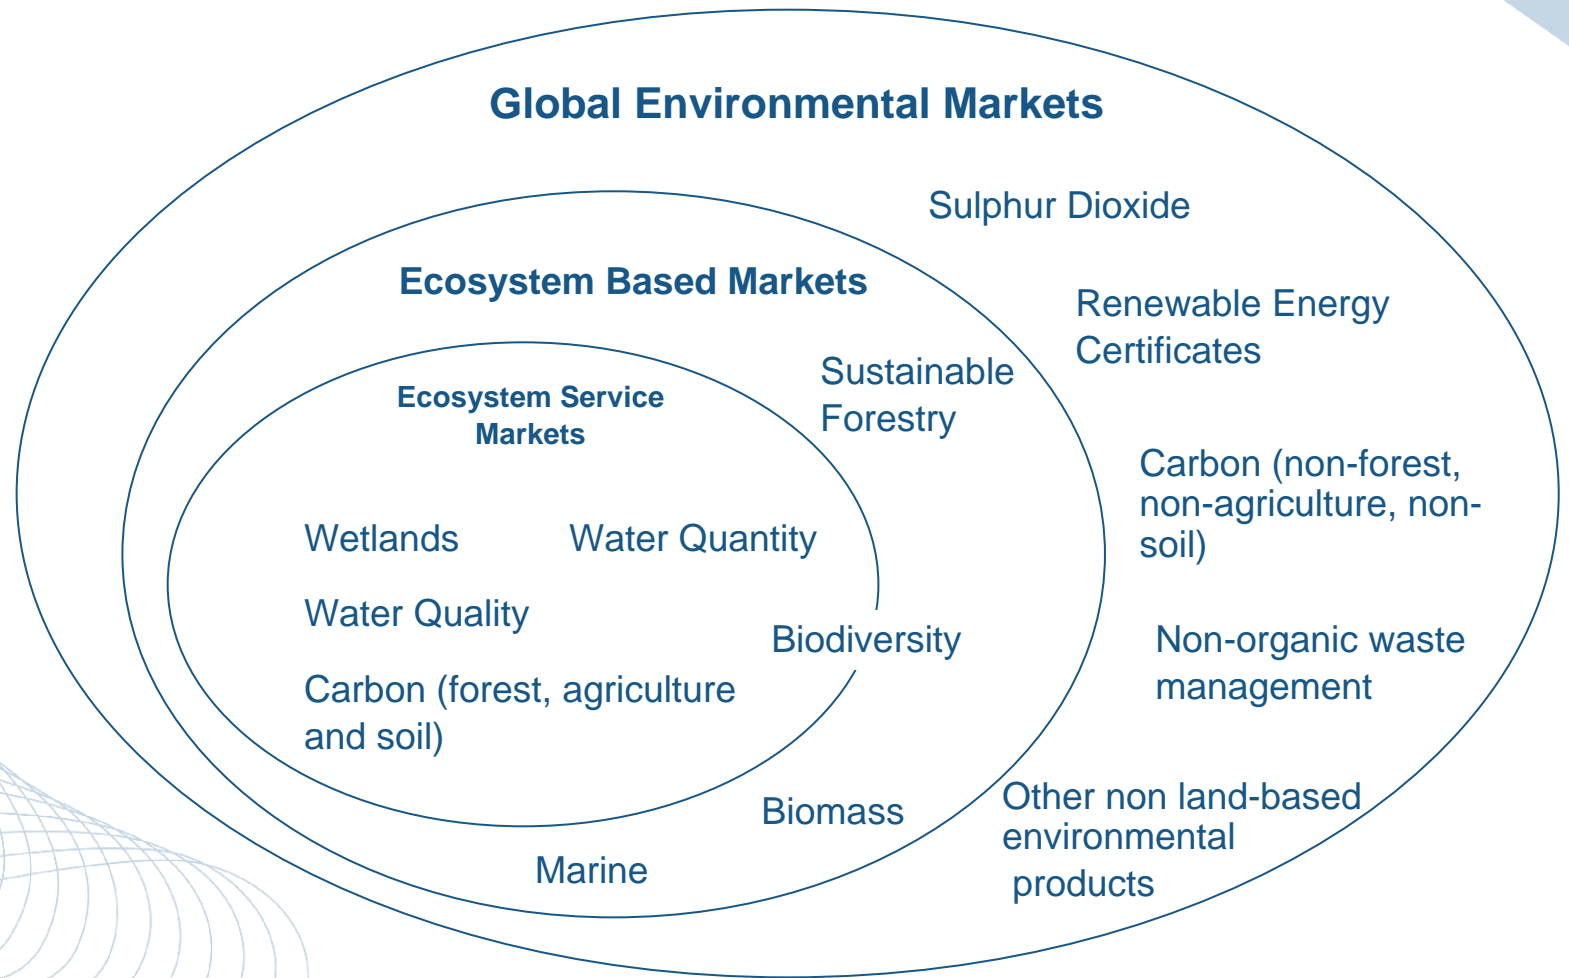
Global Environmental Markets

Sulphur Dioxide

Ecosystem Based Markets

Renewable Energy Certificates

Sustainable Forestry

Ecosystem Service Markets

Carbon (non-forest, non-agriculture, non-soil)

Wetlands

Water Quantity

Water Quality

Biodiversity

Non-organic waste management

Carbon (forest, agriculture and soil)

Biomass

Other non land-based environmental products

Marine